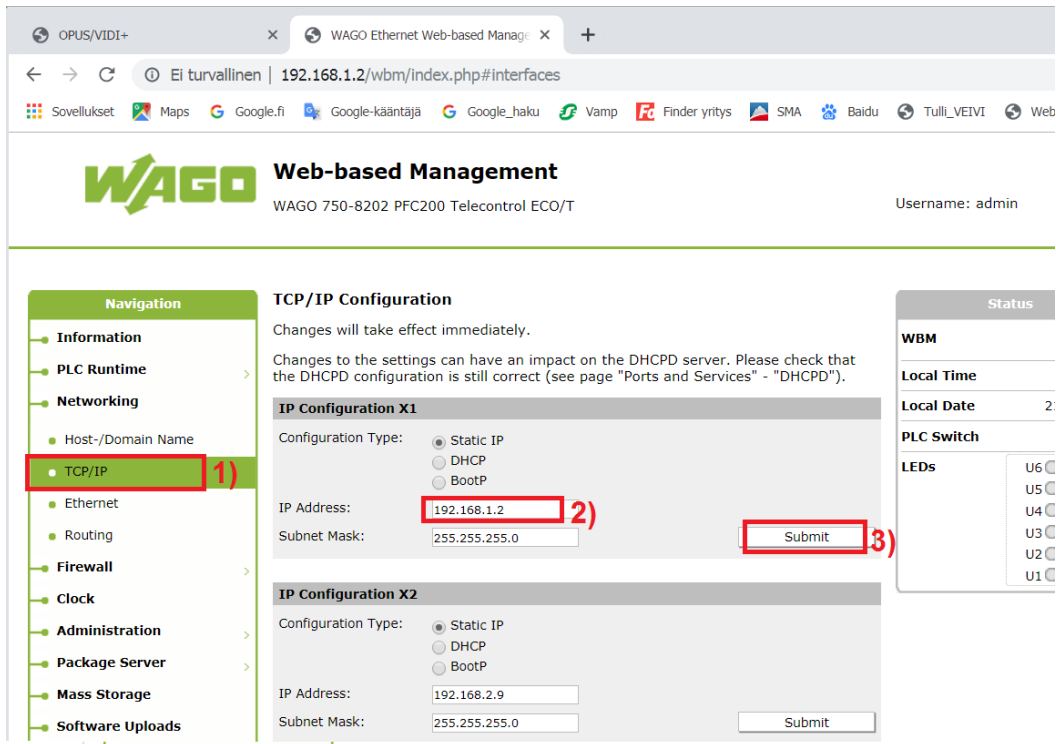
OPUS/VIDI+ ×
WAGO Ethernet Web-based Manage ×
+

Ei turvallinen | 192.168.1.2/wbm/index.php#interfaces

Sovellukset Maps Google.fi Google-kääntäjä Google_haku Vamp Finder yritys SMA Baidu Tulli_VEIVI Web

WAGO

Web-based Management
WAGO 750-8202 PFC200 Telecontrol ECO/T

Username: admin

Navigation
Information
PLC Runtime
Networking
Host-/Domain Name
TCP/IP
1)
Ethernet
Routing
Firewall
Clock
Administration
Package Server
Mass Storage
Software Uploads

TCP/IP Configuration

Changes will take effect immediately.

Changes to the settings can have an impact on the DHCPD server. Please check that the DHCPD configuration is still correct (see page "Ports and Services" - "DHCPD").

IP Configuration X1
Configuration Type: Static IP
DHCP
BootP
IP Address: 192.168.1.2
2)
Subnet Mask: 255.255.255.0
Submit
3)

IP Configuration X2
Configuration Type: Static IP
DHCP
BootP
IP Address: 192.168.2.9
Subnet Mask: 255.255.255.0
Submit

Status
WBM
Local Time
Local Date 2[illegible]
PLC Switch
LEDs
U6
U5
U4
U3
U2
U1